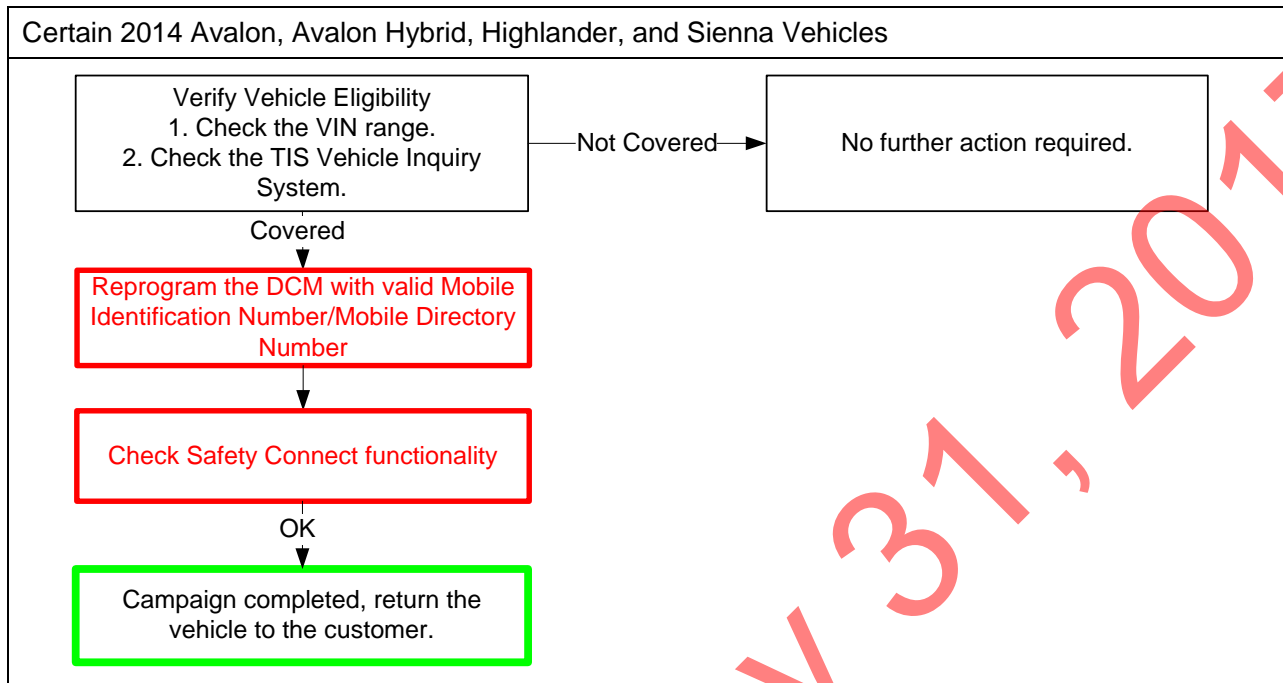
Certain 2014 Avalon, Avalon Hybrid, Highlander, and Sienna Vehicles

Verify Vehicle Eligibility
1. Check the VIN range.
2. Check the TIS Vehicle Inquiry System.

Not Covered

No further action required.

Covered

Reprogram the DCM with valid Mobile Identification Number/Mobile Directory Number

Check Safety Connect functionality

OK

Campaign completed, return the vehicle to the customer.

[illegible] 31, 20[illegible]